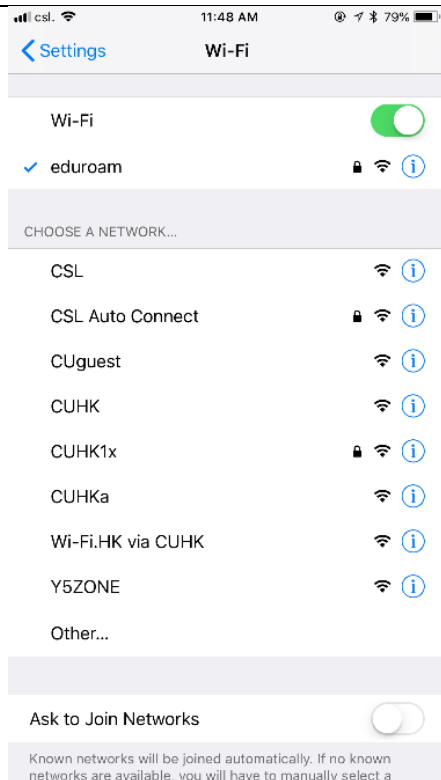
csl. 11:48 AM 79%

< Settings Wi-Fi

Wi-Fi

✓ eduroam

CHOOSE A NETWORK...

CSL

CSL Auto Connect

CUguest

CUHK

CUHK1x

CUHKa

Wi-Fi.HK via CUHK

Y5ZONE

Other...

Ask to Join Networks

Known networks will be joined automatically. If no known networks are available, you will have to manually select a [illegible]